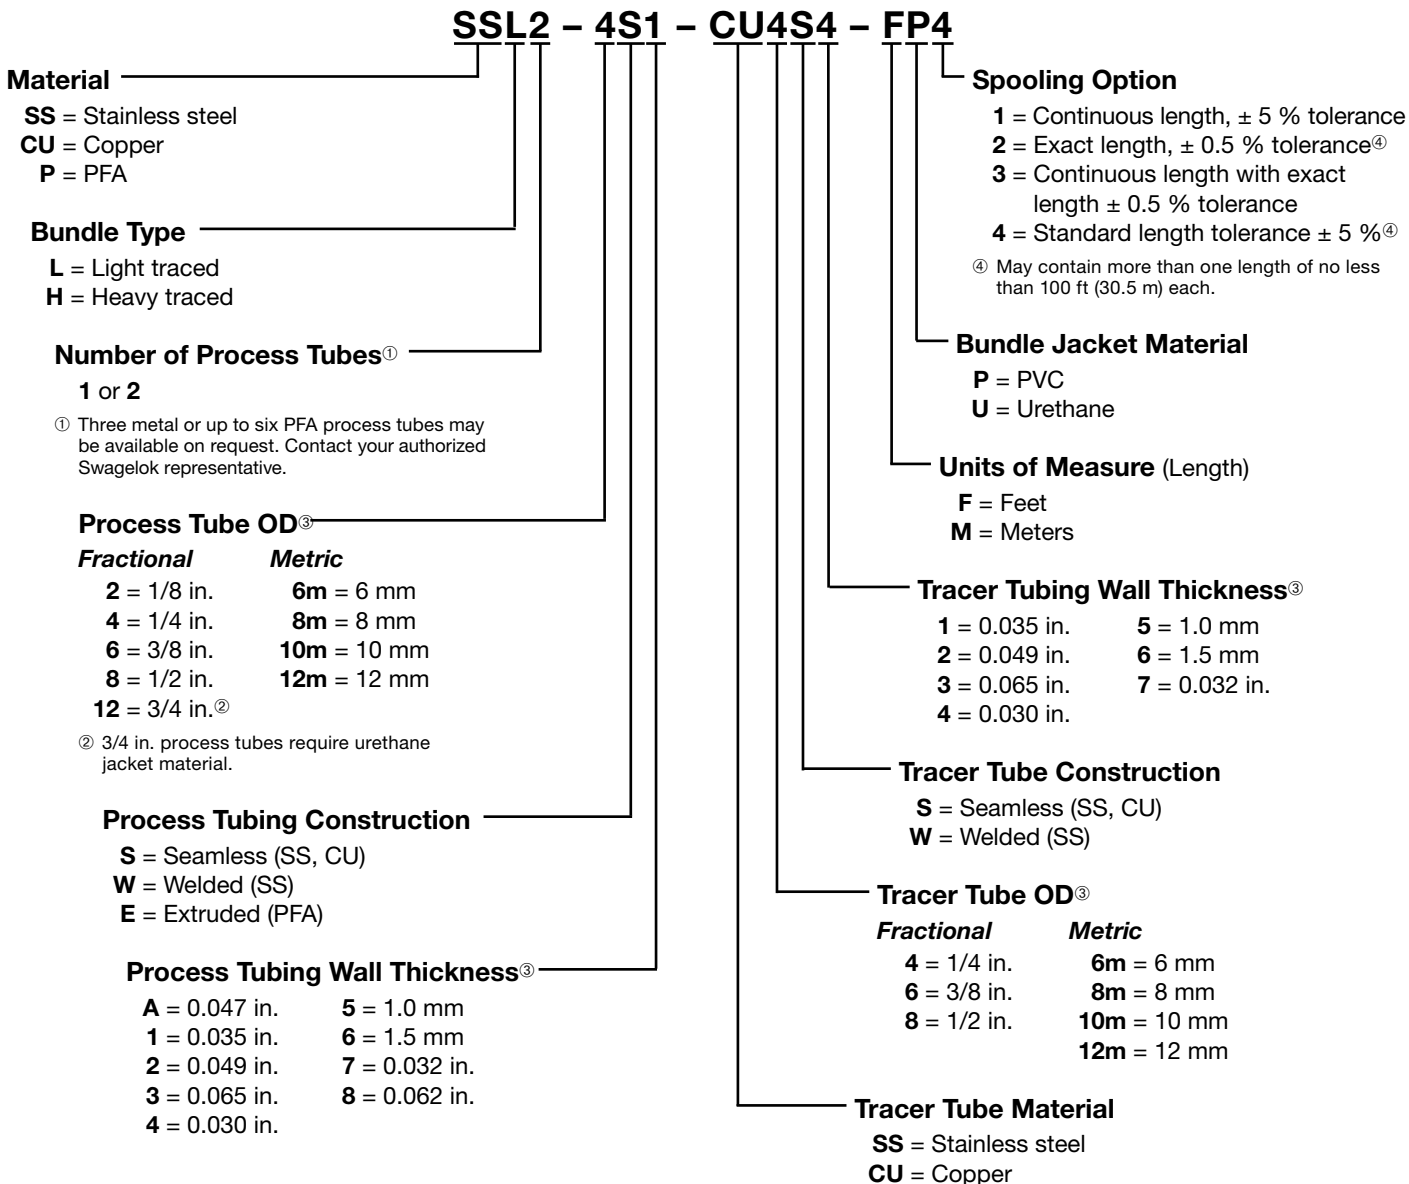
SSL2 – 4S1 – CU4S4 – FP4

Material
SS = Stainless steel
CU = Copper
P = PFA

Bundle Type
L = Light traced
H = Heavy traced

Number of Process Tubes①
1 or 2

① Three metal or up to six PFA process tubes may be available on request. Contact your authorized Swagelok representative.

Process Tube OD③

| *Fractional* | *Metric* |
|---|---|
| 2 = 1/8 in. | 6m = 6 mm |
| 4 = 1/4 in. | 8m = 8 mm |
| 6 = 3/8 in. | 10m = 10 mm |
| 8 = 1/2 in. | 12m = 12 mm |
| 12 = 3/4 in.② | |

② 3/4 in. process tubes require urethane jacket material.

Process Tubing Construction
S = Seamless (SS, CU)
W = Welded (SS)
E = Extruded (PFA)

Process Tubing Wall Thickness③

| | |
|---|---|
| A = 0.047 in. | 5 = 1.0 mm |
| 1 = 0.035 in. | 6 = 1.5 mm |
| 2 = 0.049 in. | 7 = 0.032 in. |
| 3 = 0.065 in. | 8 = 0.062 in. |
| 4 = 0.030 in. | |

Spooling Option
1 = Continuous length, ± 5 % tolerance
2 = Exact length, ± 0.5 % tolerance④
3 = Continuous length with exact length ± 0.5 % tolerance
4 = Standard length tolerance ± 5 %④

④ May contain more than one length of no less than 100 ft (30.5 m) each.

Bundle Jacket Material
P = PVC
U = Urethane

Units of Measure (Length)
F = Feet
M = Meters

Tracer Tubing Wall Thickness③

| | |
|---|---|
| 1 = 0.035 in. | 5 = 1.0 mm |
| 2 = 0.049 in. | 6 = 1.5 mm |
| 3 = 0.065 in. | 7 = 0.032 in. |
| 4 = 0.030 in. | |

Tracer Tube Construction
S = Seamless (SS, CU)
W = Welded (SS)

Tracer Tube OD③

| *Fractional* | *Metric* |
|---|---|
| 4 = 1/4 in. | 6m = 6 mm |
| 6 = 3/8 in. | 8m = 8 mm |
| 8 = 1/2 in. | 10m = 10 mm |
| | 12m = 12 mm |

Tracer Tube Material
SS = Stainless steel
CU = Copper